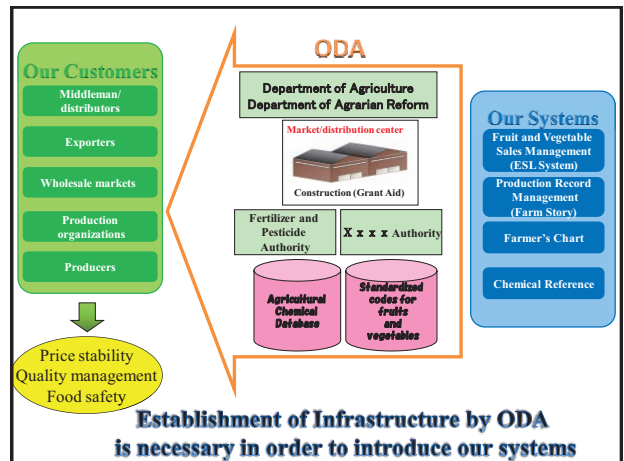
Our Customers

Middleman/ distributors

Exporters

Wholesale markets

Production organizations

Producers

Price stability
Quality management
Food safety

ODA

Department of Agriculture
Department of Agrarian Reform

Market/distribution center

Construction (Grant Aid)

Fertilizer and Pesticide Authority

X x x x Authority

Agricultural Chemical Database

Standardized codes for fruits and vegetables

Our Systems

Fruit and Vegetable Sales Management (ESL System)

Production Record Management (Farm Story)

Farmer's Chart

Chemical Reference

Establishment of Infrastructure by ODA
is necessary in order to introduce our systems